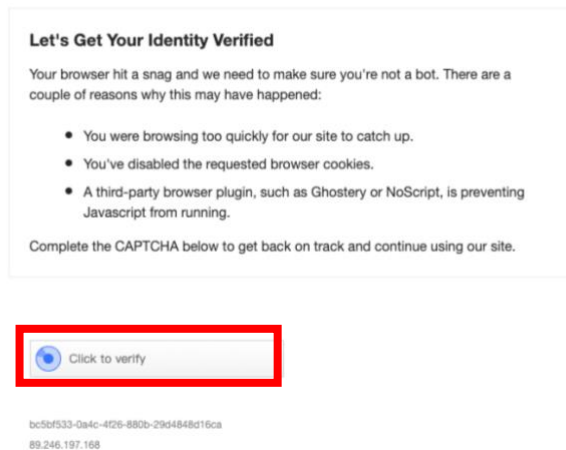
Let's Get Your Identity Verified

Your browser hit a snag and we need to make sure you're not a bot. There are a couple of reasons why this may have happened:

- You were browsing too quickly for our site to catch up.
- You've disabled the requested browser cookies.
- A third-party browser plugin, such as Ghostery or NoScript, is preventing Javascript from running.

Complete the CAPTCHA below to get back on track and continue using our site.

Click to verify

bc5bf533-0a4c-4f26-880b-29d4848d16ca

89.246.197.168